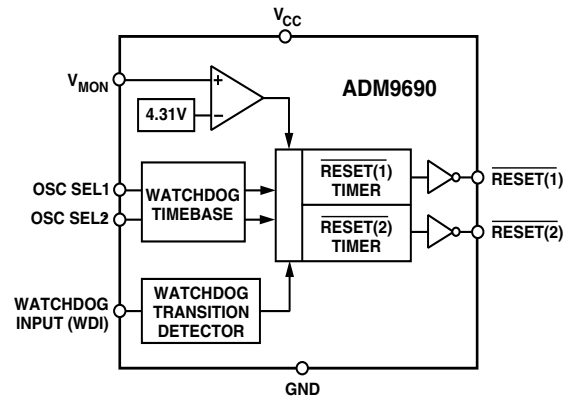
$V_{CC}$

$V_{MON}$

+

–

4.31V

ADM9690

OSC SEL1

OSC SEL2

WATCHDOG TIMEBASE

$\overline{\text{RESET(1)}}$ TIMER

$\overline{\text{RESET(2)}}$ TIMER

$\overline{\text{RESET(1)}}$

$\overline{\text{RESET(2)}}$

WATCHDOG INPUT (WDI)

WATCHDOG TRANSITION DETECTOR

GND